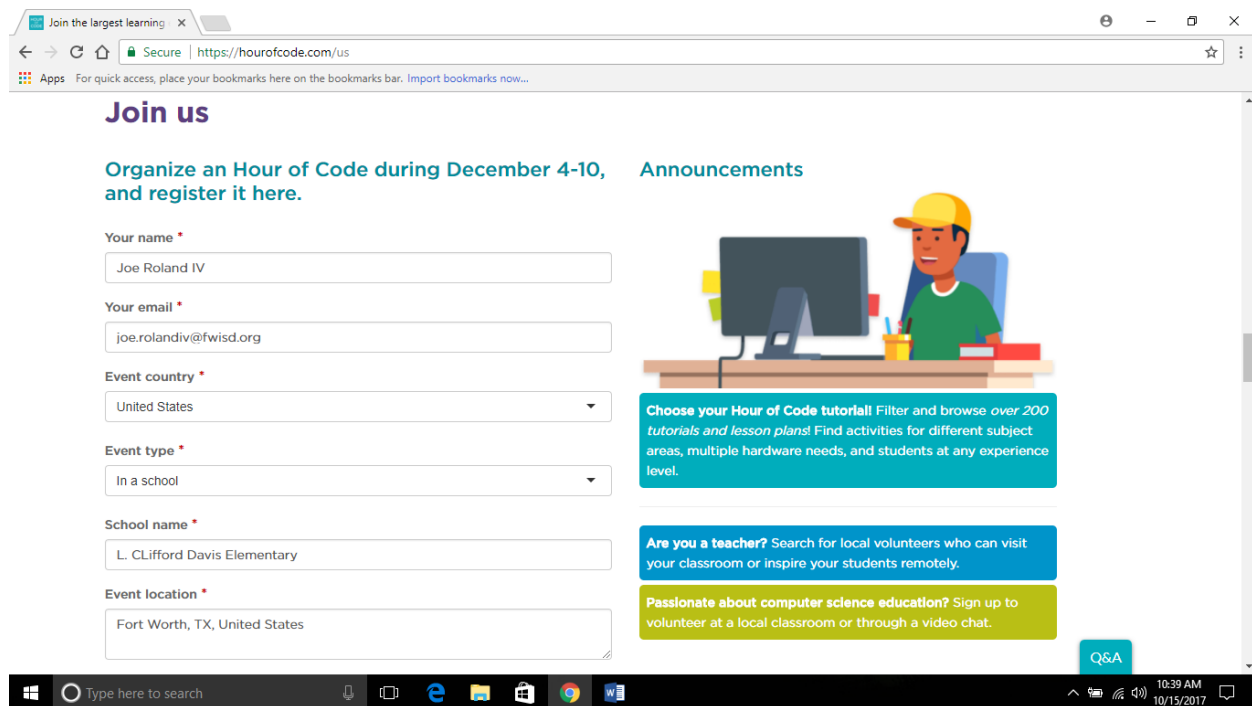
Join the largest learning ×

Secure | https://hourofcode.com/us

Apps For quick access, place your bookmarks here on the bookmarks bar. Import bookmarks now...

Join us

Organize an Hour of Code during December 4-10, and register it here.

Your name *

Joe Roland IV

Your email *

joe.rolandiv@fwisd.org

Event country *

United States

Event type *

In a school

School name *

L. CLifford Davis Elementary

Event location *

Fort Worth, TX, United States

Announcements

Choose your Hour of Code tutorial! Filter and browse over 200 tutorials and lesson plans! Find activities for different subject areas, multiple hardware needs, and students at any experience level.

Are you a teacher? Search for local volunteers who can visit your classroom or inspire your students remotely.

Passionate about computer science education? Sign up to volunteer at a local classroom or through a video chat.

Q&A

Type here to search

10:39 AM
10/15/2017